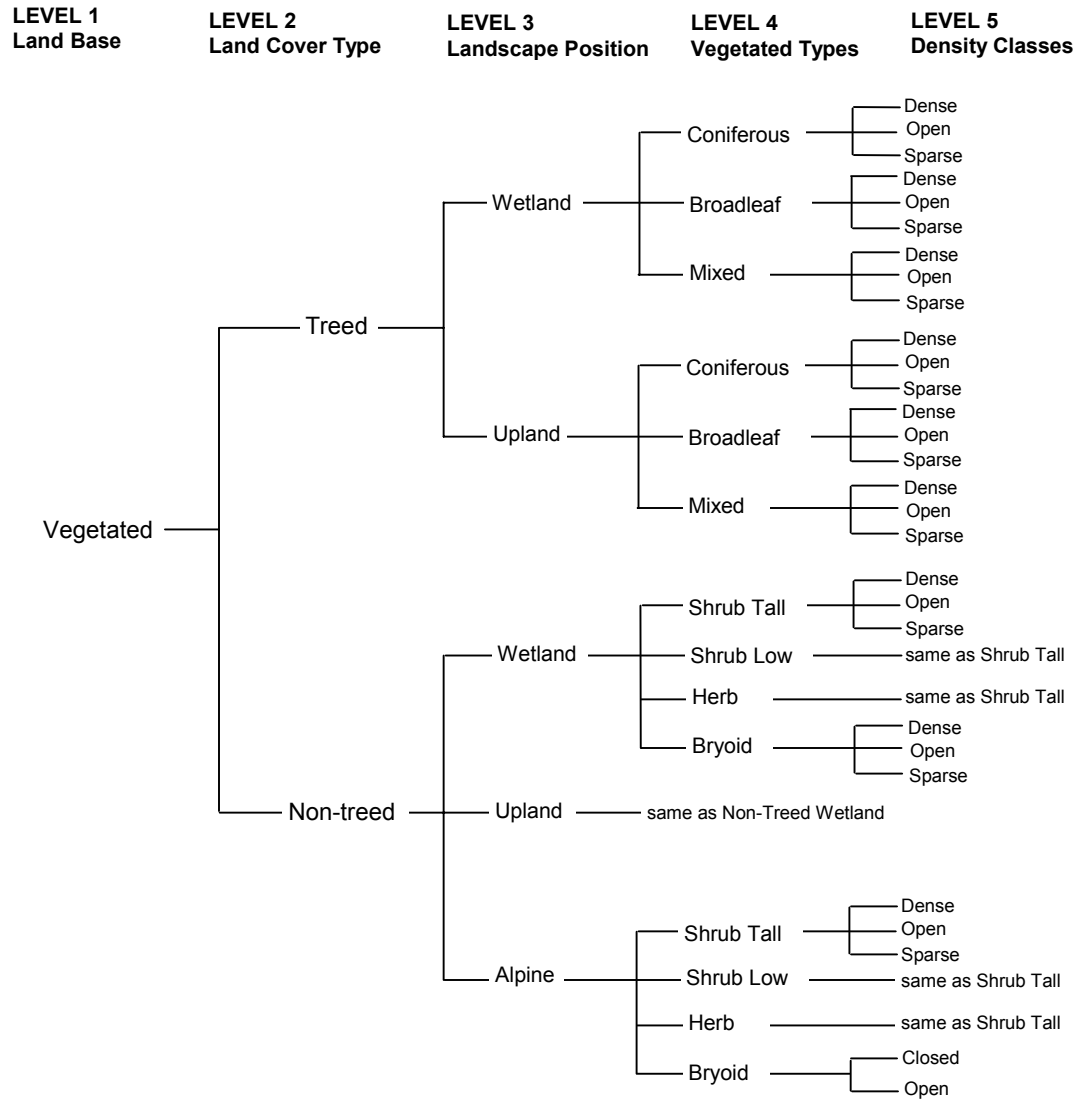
LEVEL 1
Land Base

LEVEL 2
Land Cover Type

LEVEL 3
Landscape Position

LEVEL 4
Vegetated Types

LEVEL 5
Density Classes

Vegetated

Treed

Wetland

Coniferous
Dense
Open
Sparse

Broadleaf
Dense
Open
Sparse

Mixed
Dense
Open
Sparse

Upland

Coniferous
Dense
Open
Sparse

Broadleaf
Dense
Open
Sparse

Mixed
Dense
Open
Sparse

Non-treed

Wetland

Shrub Tall
Dense
Open
Sparse

Shrub Low
same as Shrub Tall

Herb
same as Shrub Tall

Bryoid
Dense
Open
Sparse

Upland
same as Non-Treed Wetland

Alpine

Shrub Tall
Dense
Open
Sparse

Shrub Low
same as Shrub Tall

Herb
same as Shrub Tall

Bryoid
Closed
Open